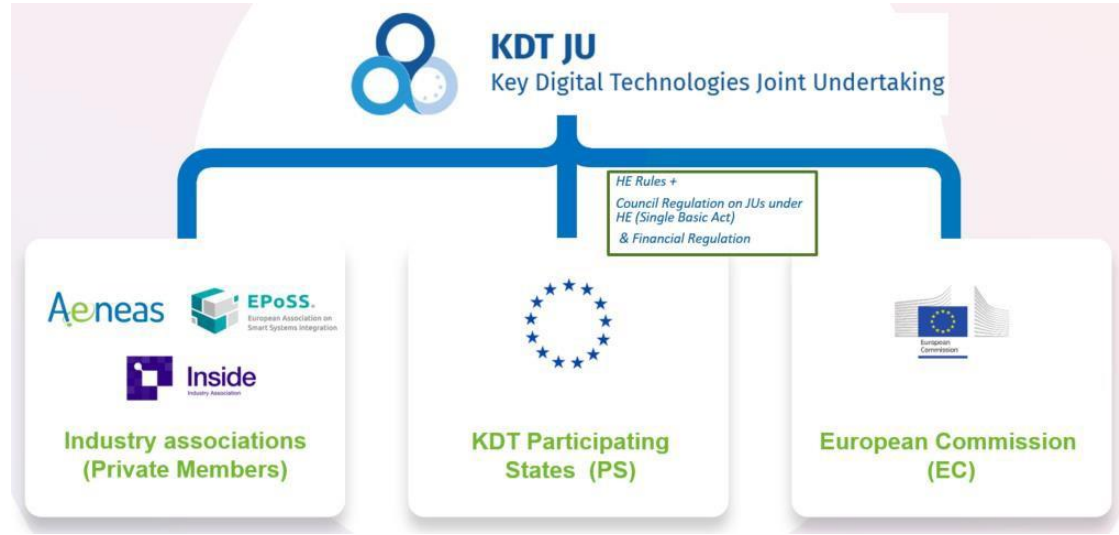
KDT JU
Key Digital Technologies Joint Undertaking

HE Rules +
Council Regulation on JUs under HE (Single Basic Act)
& Financial Regulation

Aeneas

EPoSS.
European Association on Smart Systems Integration

Inside
Industry Association

Industry associations (Private Members)

KDT Participating States (PS)

European Commission

European Commission (EC)